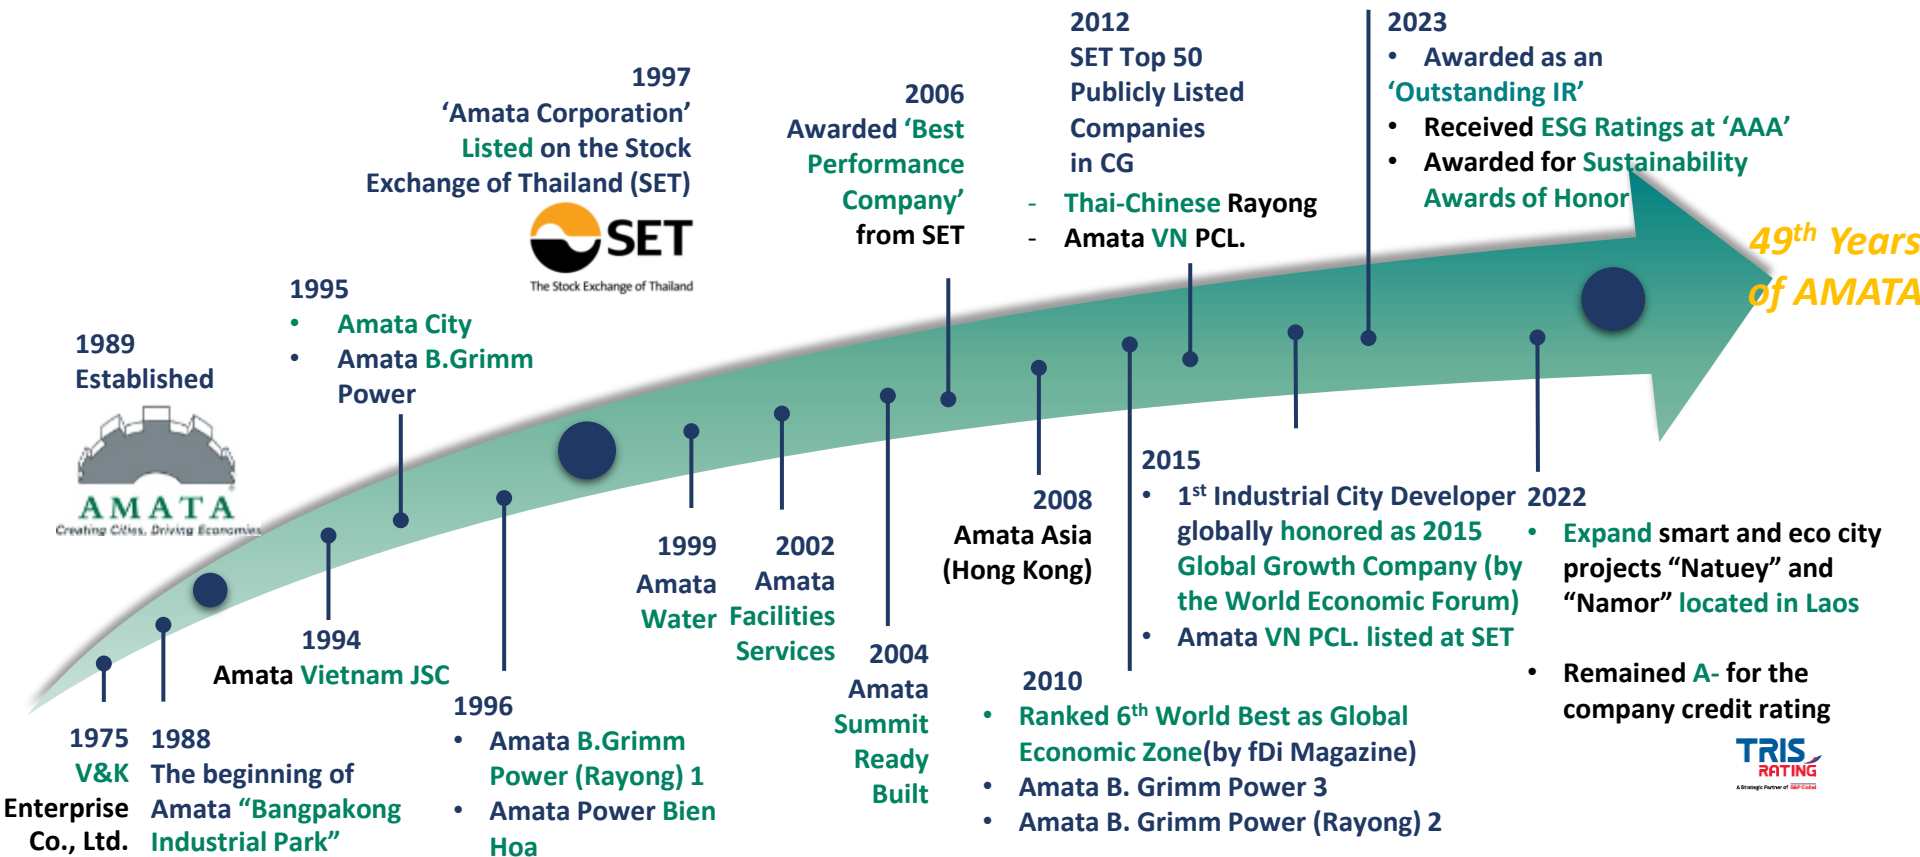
1997
'Amata Corporation'
Listed on the Stock
Exchange of Thailand (SET)

SET
The Stock Exchange of Thailand

2006
Awarded 'Best Performance Company' from SET

2012
SET Top 50 Publicly Listed Companies in CG
- Thai-Chinese Rayong
- Amata VN PCL.

2023
• Awarded as an 'Outstanding IR'
• Received ESG Ratings at 'AAA'
• Awarded for Sustainability Awards of Honor

$49^{th}$ Years of AMATA

1995
• Amata City
• Amata B.Grimm Power

1989
Established

AMATA
Creating Cities, Driving Economies

1975
V&K Enterprise Co., Ltd.

1988
The beginning of Amata "Bangpakong Industrial Park"

1994
Amata Vietnam JSC

1996
• Amata B.Grimm Power (Rayong) 1
• Amata Power Bien Hoa

1999
Amata Water

2002
Amata Facilities Services

2004
Amata Summit Ready Built

2008
Amata Asia (Hong Kong)

2010
• Ranked $6^{th}$ World Best as Global Economic Zone(by fDi Magazine)
• Amata B. Grimm Power 3
• Amata B. Grimm Power (Rayong) 2

2015
• $1^{st}$ Industrial City Developer globally honored as 2015 Global Growth Company (by the World Economic Forum)
• Amata VN PCL. listed at SET

2022
• Expand smart and eco city projects "Natuey" and "Namor" located in Laos
• Remained A- for the company credit rating

TRIS RATING